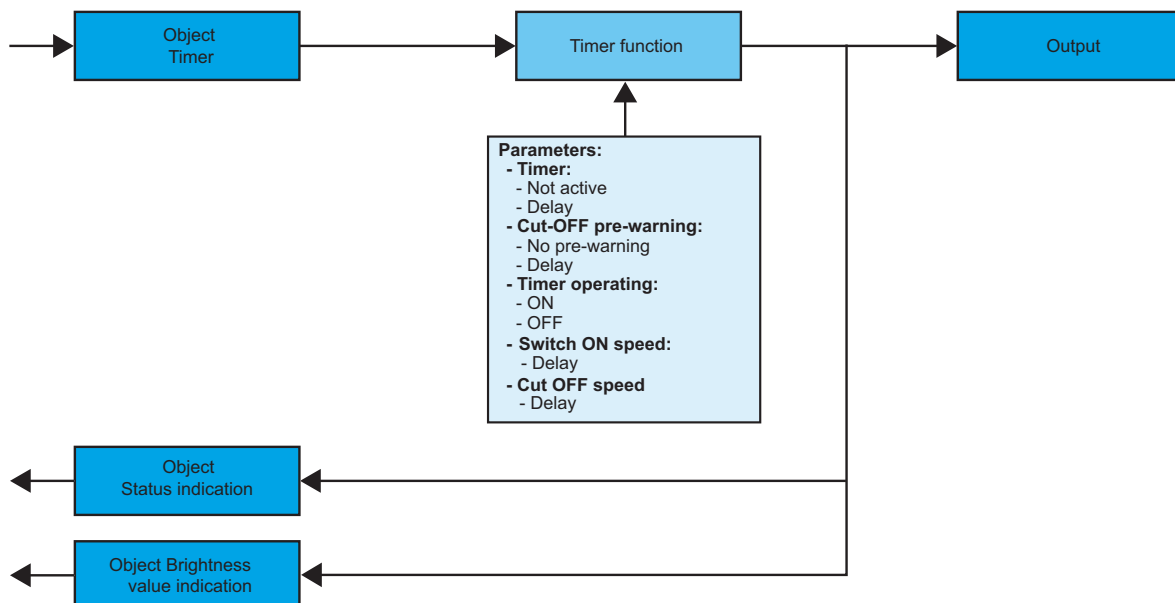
Object Timer

Timer function

Output

Parameters:
- Timer:
- Not active
- Delay
- Cut-OFF pre-warning:
- No pre-warning
- Delay
- Timer operating:
- ON
- OFF
- Switch ON speed:
- Delay
- Cut OFF speed
- Delay

Object Status indication

Object Brightness value indication